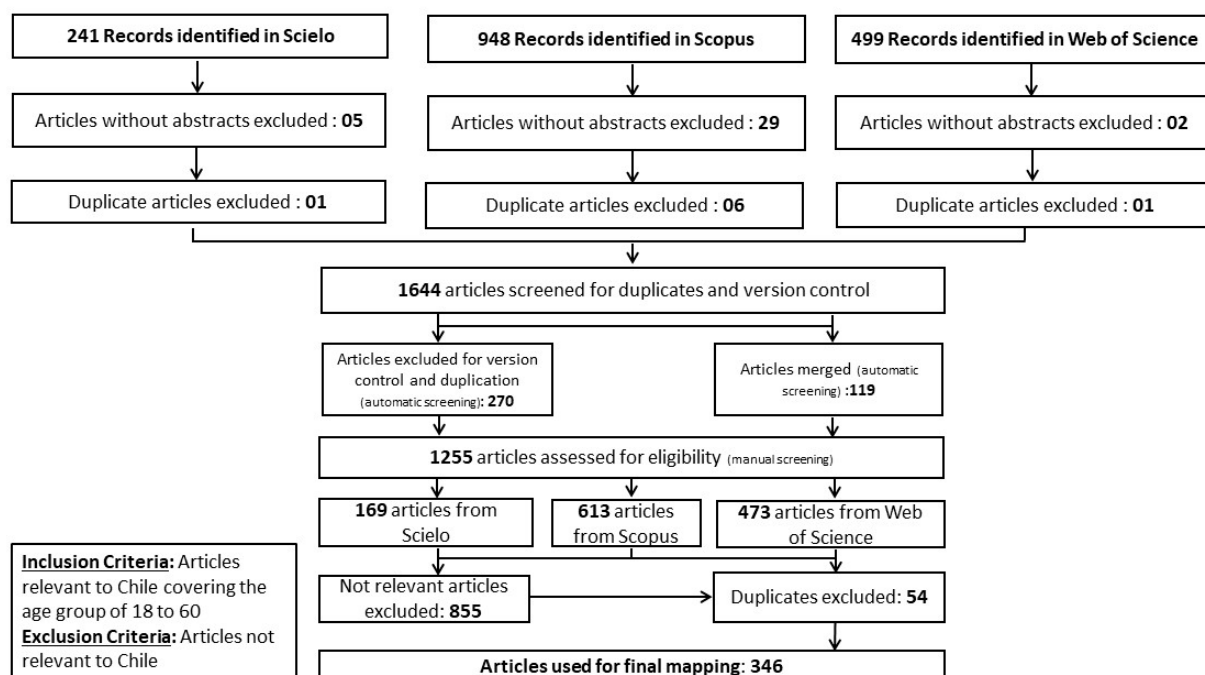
241 Records identified in Scielo

948 Records identified in Scopus

499 Records identified in Web of Science

Articles without abstracts excluded : 05

Articles without abstracts excluded : 29

Articles without abstracts excluded : 02

Duplicate articles excluded : 01

Duplicate articles excluded : 06

Duplicate articles excluded : 01

1644 articles screened for duplicates and version control

Articles excluded for version control and duplication (automatic screening): 270

Articles merged (automatic screening) :119

1255 articles assessed for eligibility (manual screening)

169 articles from Scielo

613 articles from Scopus

473 articles from Web of Science

Inclusion Criteria: Articles relevant to Chile covering the age group of 18 to 60
Exclusion Criteria: Articles not relevant to Chile

Not relevant articles excluded: 855

Duplicates excluded: 54

Articles used for final mapping: 346